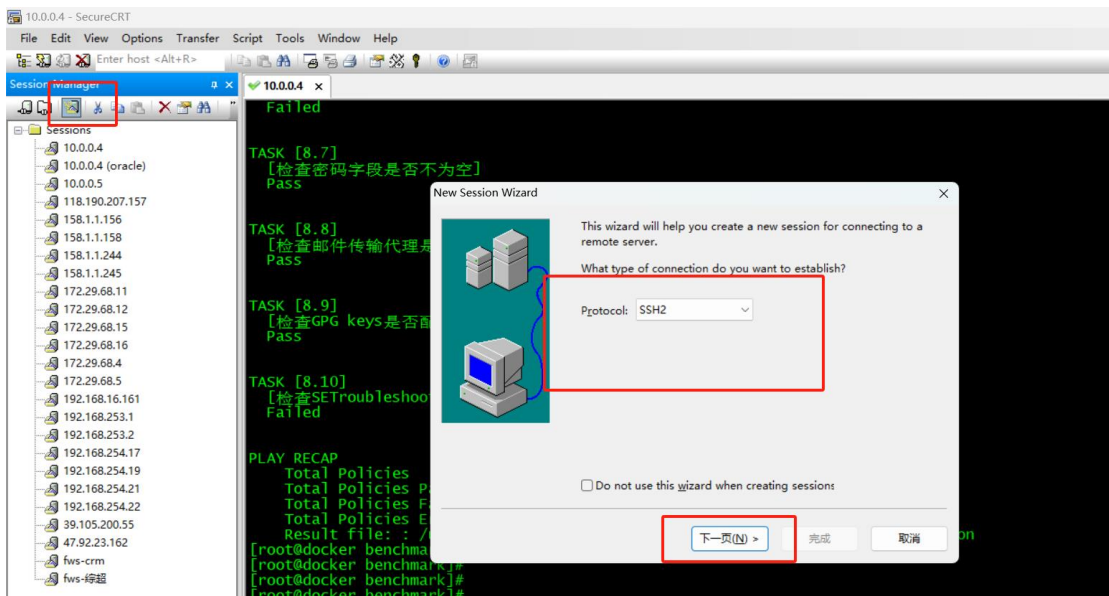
10.0.0.4 - SecureCRT

File Edit View Options Transfer Script Tools Window Help

Enter host <Alt+R>

Session Manager

10.0.0.4

Sessions
10.0.0.4
10.0.0.4 (oracle)
10.0.0.5
118.190.207.157
158.1.1.156
158.1.1.158
158.1.1.244
158.1.1.245
172.29.68.11
172.29.68.12
172.29.68.15
172.29.68.16
172.29.68.4
172.29.68.5
192.168.16.161
192.168.253.1
192.168.253.2
192.168.254.17
192.168.254.19
192.168.254.21
192.168.254.22
39.105.200.55
47.92.23.162
fws-crm
fws-综超

Failed

TASK [8.7]
[检查密码字段是否不为空]
Pass

TASK [8.8]
[检查邮件传输代理是
Pass

TASK [8.9]
[检查GPG keys是否配
Pass

TASK [8.10]
[检查SETroubleshoot
Failed

PLAY RECAP
Total Policies
Total Policies P
Total Policies F
Total Policies E
Result file: : /
[root@docker benchmark
[root@docker benchmark]#
[root@docker benchmark]#
[root@docker benchmark]

New Session Wizard

This wizard will help you create a new session for connecting to a remote server.

What type of connection do you want to establish?

Protocol: SSH2

Do not use this wizard when creating sessions

下一页(N) >
完成
取消

on